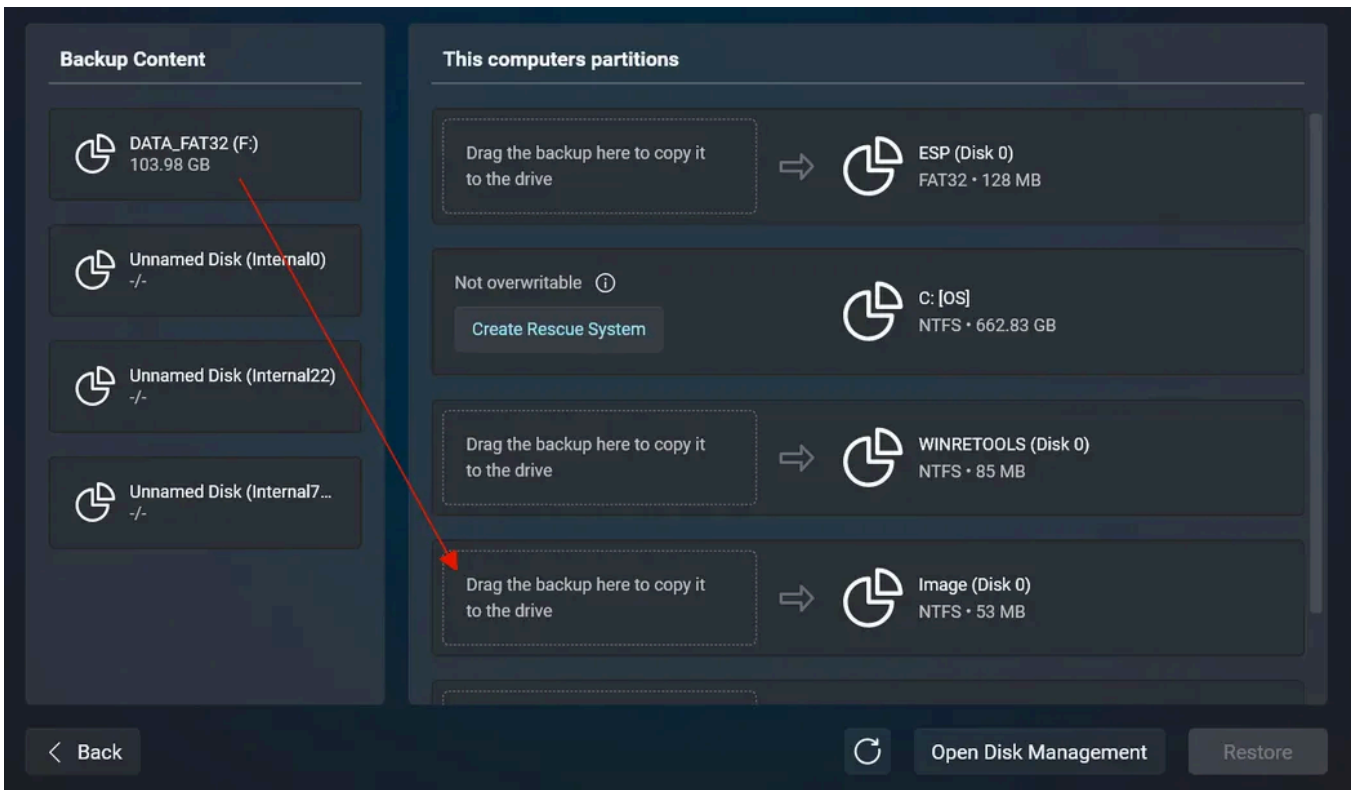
Backup Content

DATA_FAT32 (F:)
103.98 GB

Unnamed Disk (Internal0)
-/-

Unnamed Disk (Internal22)
-/-

Unnamed Disk (Internal7...
-/-

This computers partitions

Drag the backup here to copy it to the drive

ESP (Disk 0)
FAT32 • 128 MB

Not overwritable ⓘ

Create Rescue System

C: [OS]
NTFS • 662.83 GB

Drag the backup here to copy it to the drive

WINRETOOLS (Disk 0)
NTFS • 85 MB

Drag the backup here to copy it to the drive

Image (Disk 0)
NTFS • 53 MB

< Back

Open Disk Management

Restore